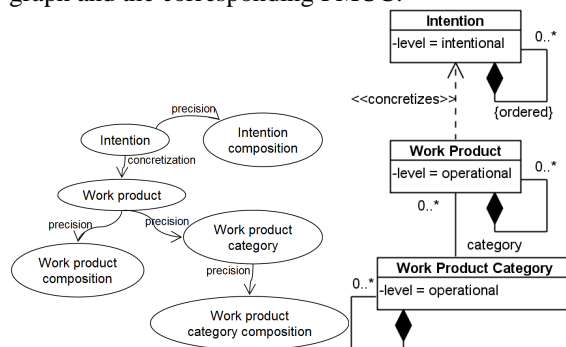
graph and the corresponding PMUC:

precision
Intention
Intention composition
concretization
Work product
precision
precision
Work product composition
Work product category
precision
Work product category composition

Intention
-level = intentional
0..*
{ordered}
<<concretizes>>
Work Product
-level = operational
0..*
0..*
category
Work Product Category
0..*
-level = operational